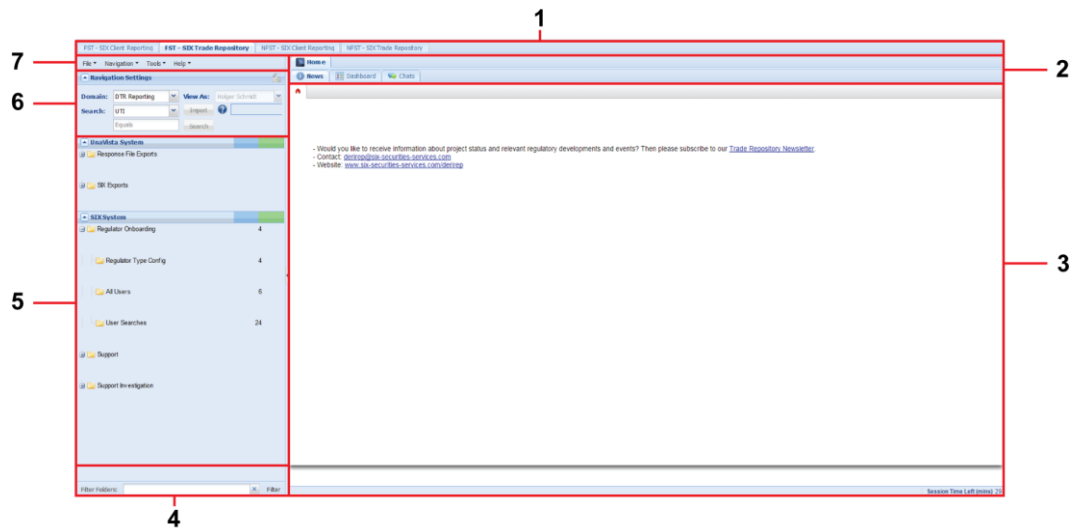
1

FST - SIX Client Reporting | FST - SIX Trade Repository | NFST - SIX Client Reporting | NFST - SIX Trade Repository

7

File ▾ Navigation ▾ Tools ▾ Help ▾

Navigation Settings

6

Domain: DTR Reporting View As: Holger Schmidt
Search: UTI Import
Equals Search

UnaVista System
Response File Exports
SIX Exports

SIXSystem
Regulator Onboarding 4
Regulator Type Config 4
All Users 6
User Searches 24
Support
Support Investigation

5

Filter Folders: Filter

4

Home

News | Dashboard | Chats

2

- Would you like to receive information about project status and relevant regulatory developments and events? Then please subscribe to our Trade Repository Newsletter.
- Contact: dertrep@six-securities-services.com
- Website: www.six-securities-services.com/dertrep

3

Session Time Left (mins): 29